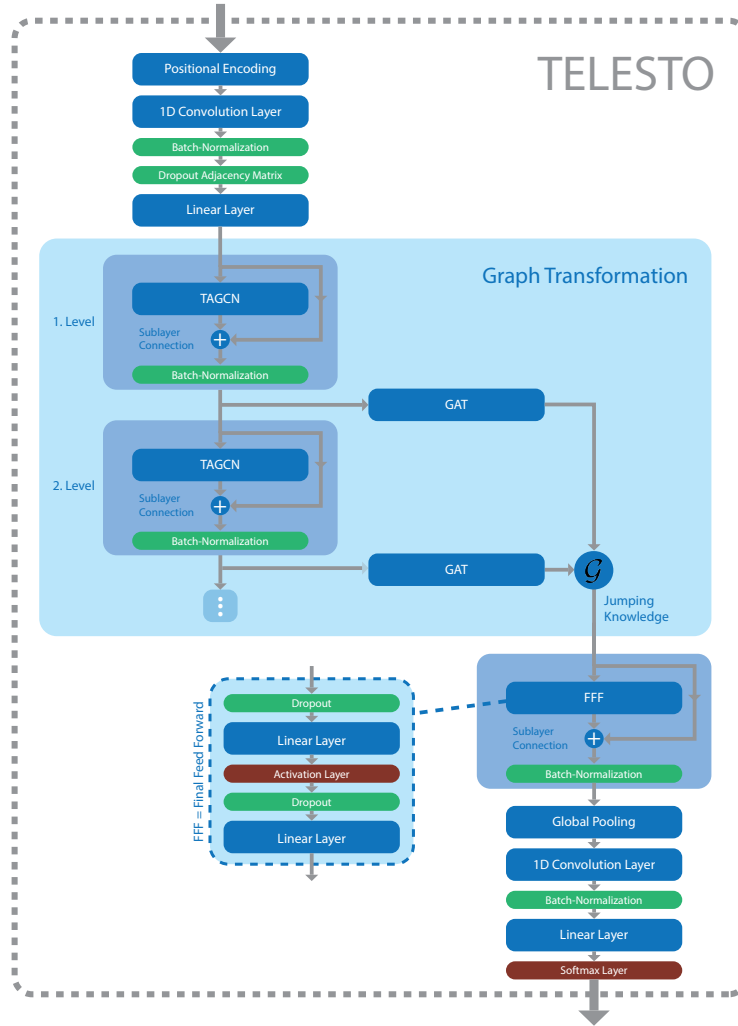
TELESTO

Positional Encoding

1D Convolution Layer

Batch-Normalization

Dropout Adjacency Matrix

Linear Layer

Graph Transformation

1. Level

TAGCN

Sublayer Connection

Batch-Normalization

GAT

2. Level

TAGCN

Sublayer Connection

Batch-Normalization

GAT

$\mathcal{G}$

Jumping Knowledge

FFF = Final Feed Forward

Dropout

Linear Layer

Activation Layer

Dropout

Linear Layer

FFF

Sublayer Connection

Batch-Normalization

Global Pooling

1D Convolution Layer

Batch-Normalization

Linear Layer

Softmax Layer